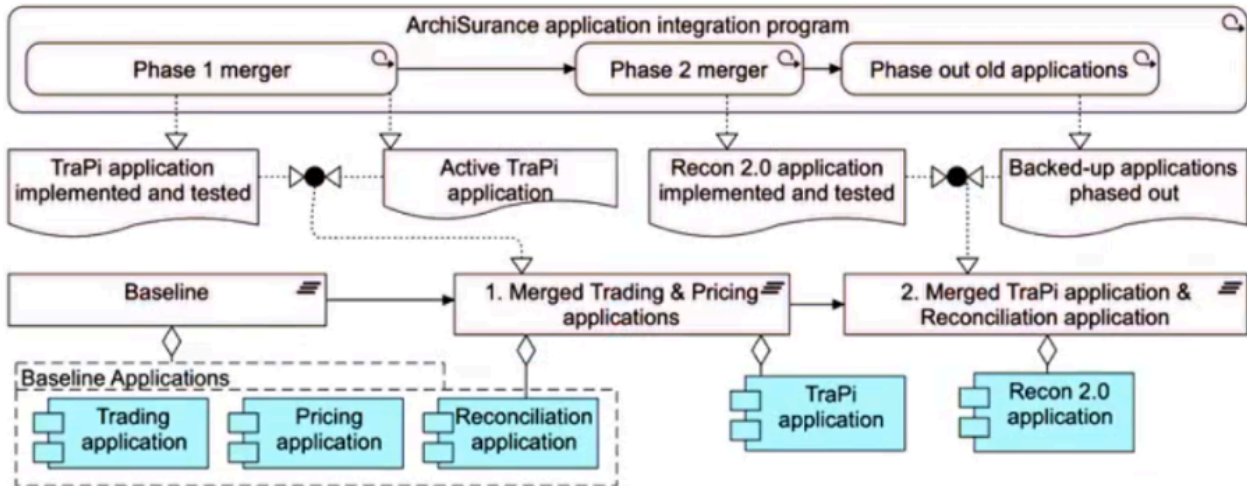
ArchiSurance application integration program

Phase 1 merger

Phase 2 merger

Phase out old applications

TraPi application implemented and tested

Active TraPi application

Recon 2.0 application implemented and tested

Backed-up applications phased out

Baseline

1. Merged Trading & Pricing applications

2. Merged TraPi application & Reconciliation application

Baseline Applications

Trading application

Pricing application

Reconciliation application

TraPi application

Recon 2.0 application